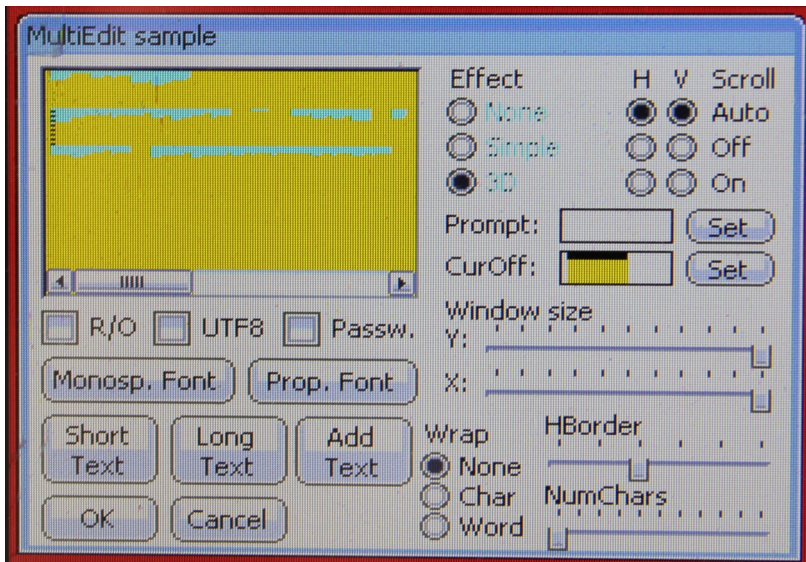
MultiEdit sample

Effect
None
Simple
3D

H V Scroll
Auto
Off
On

Prompt: Set
CurOff: Set

R/O UTF8 Passw.

Window size
Y:
X:

Monosp. Font Prop. Font

Short Text
Long Text
Add Text

Wrap
None
Char
Word

HBorder
NumChars

OK Cancel